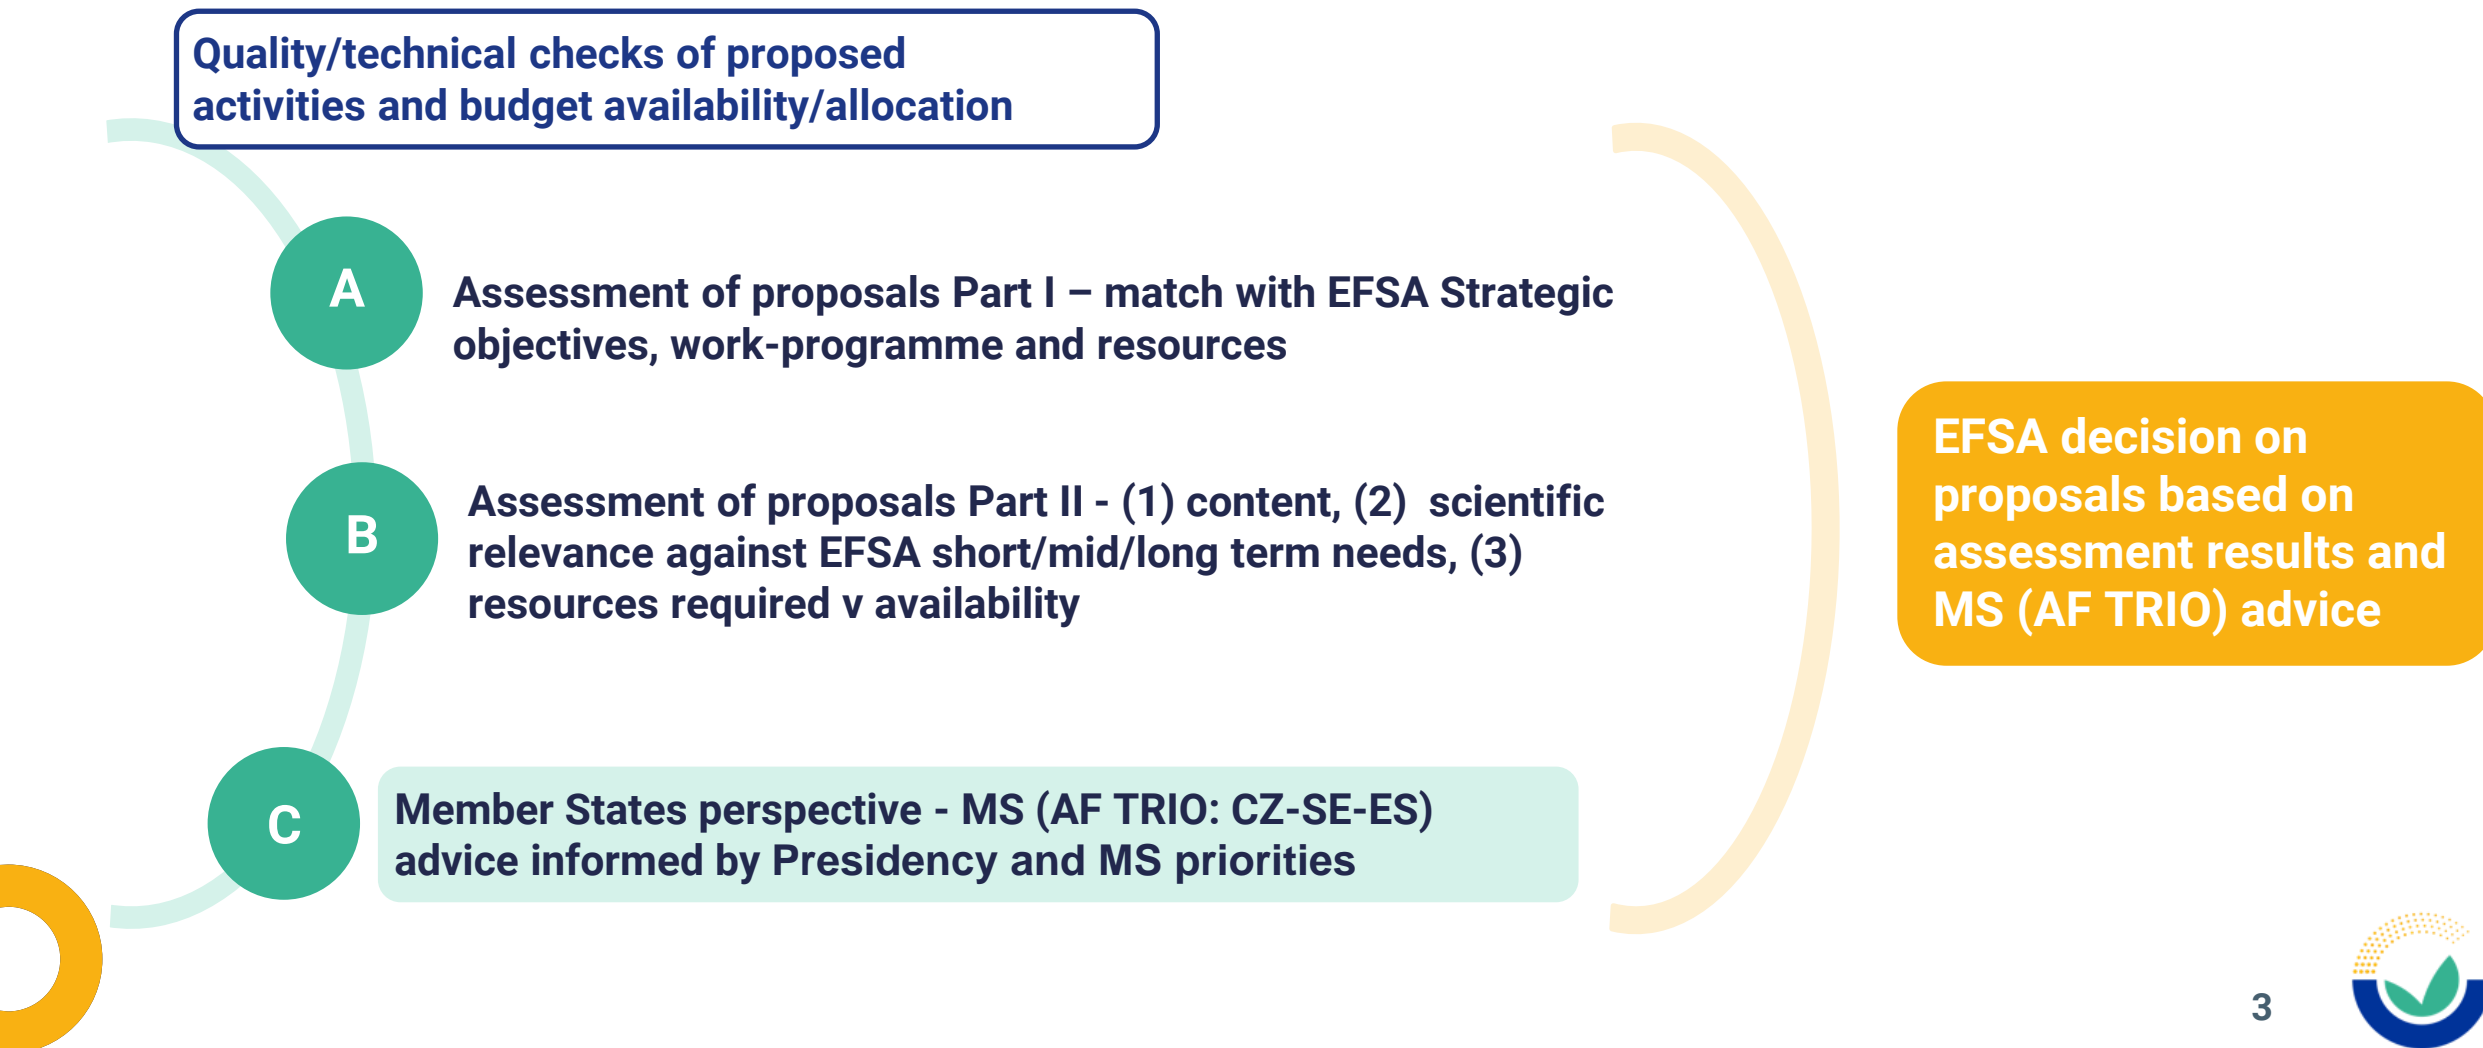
Quality/technical checks of proposed activities and budget availability/allocation

A

Assessment of proposals Part I – match with EFSA Strategic objectives, work-programme and resources

B

Assessment of proposals Part II - (1) content, (2) scientific relevance against EFSA short/mid/long term needs, (3) resources required v availability

C

Member States perspective - MS (AF TRIO: CZ-SE-ES) advice informed by Presidency and MS priorities

EFSA decision on proposals based on assessment results and MS (AF TRIO) advice

3